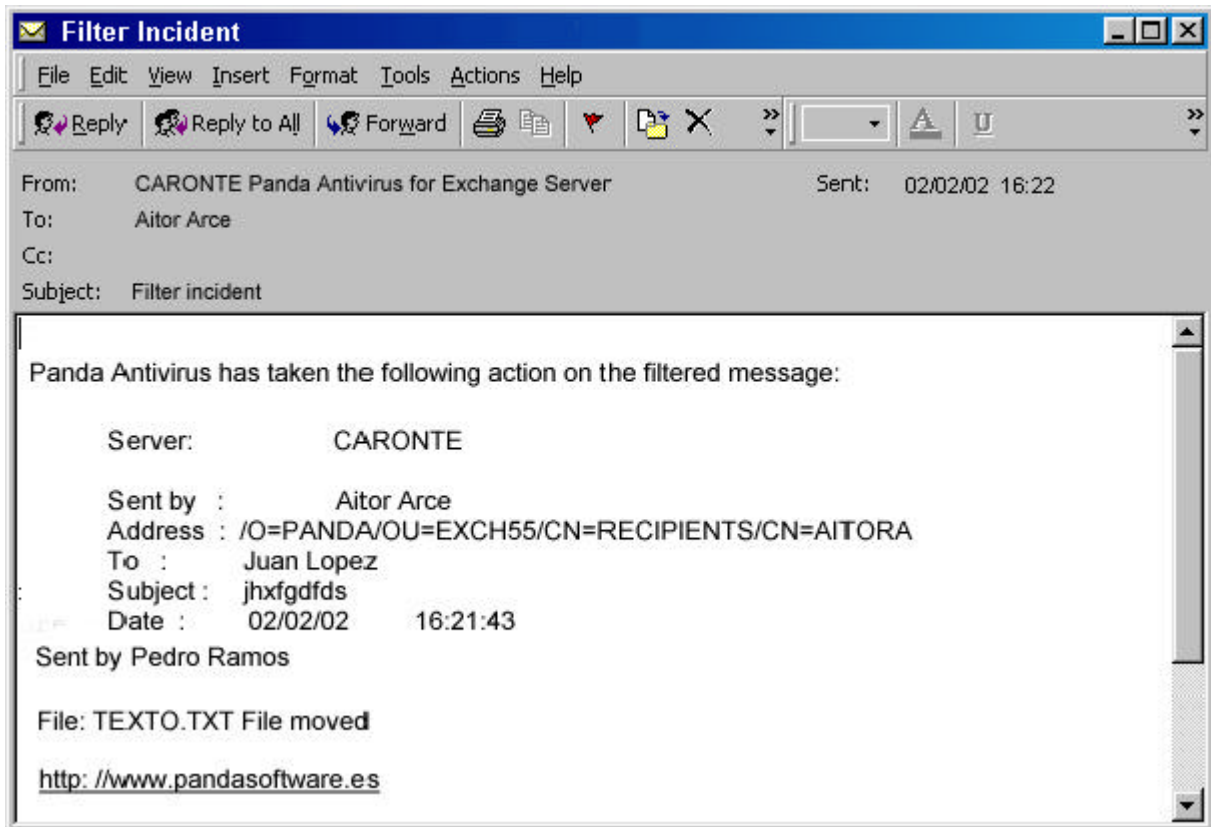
Filter Incident

File Edit View Insert Format Tools Actions Help

Reply Reply to All Forward

From: CARONTE Panda Antivirus for Exchange Server
Sent: 02/02/02 16:22
To: Aitor Arce
Cc:
Subject: Filter incident

Panda Antivirus has taken the following action on the filtered message:

Server: CARONTE

Sent by : Aitor Arce
Address : /O=PANDA/OU=EXCH55/CN=RECIPIENTS/CN=AITORA
To : Juan Lopez
Subject : jhxfgdfds
Date : 02/02/02 16:21:43

Sent by Pedro Ramos

File: TEXTO.TXT File moved

http: //www.pandasoftware.es